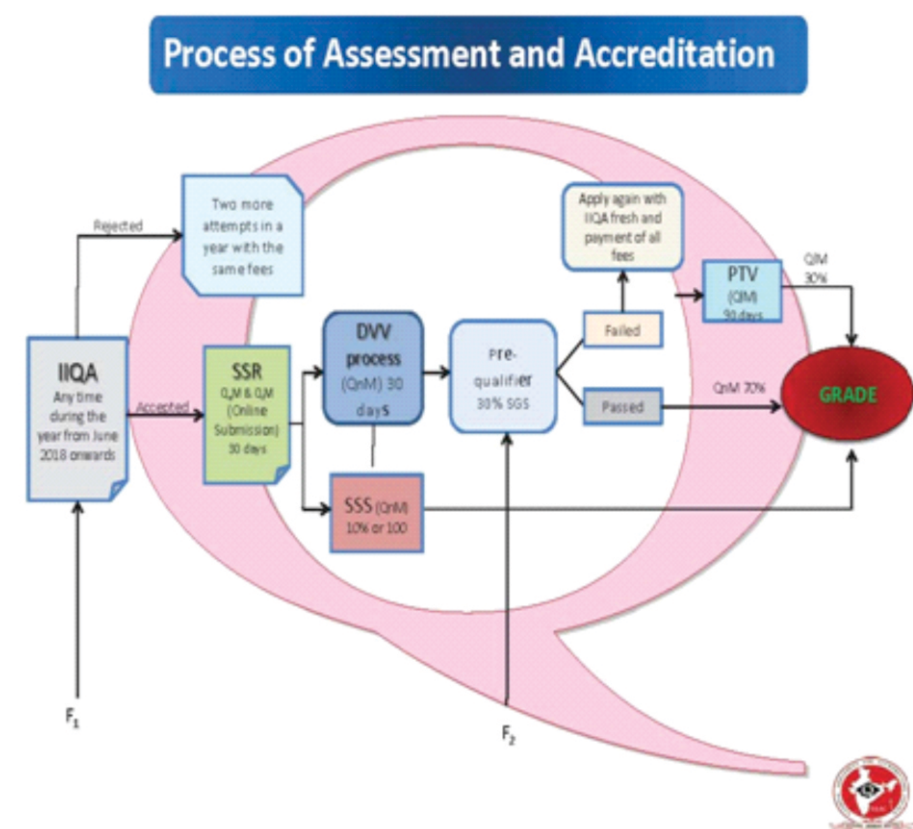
Process of Assessment and Accreditation

Rejected

Two more attempts in a year with the same fees

IIQA
Any time during the year from June 2018 onwards

Accepted

SSR
QₗM & QₙM (Online Submission) 30 days

DVV process (QnM) 30 days

SSS (QnM) 10% or 100

Pre-qualifier 30% SGS

Apply again with IIQA fresh and payment of all fees

Failed

Passed

PTV (QlM) 90 days

QlM 30%

QnM 70%

GRADE

$F_1$

$F_2$